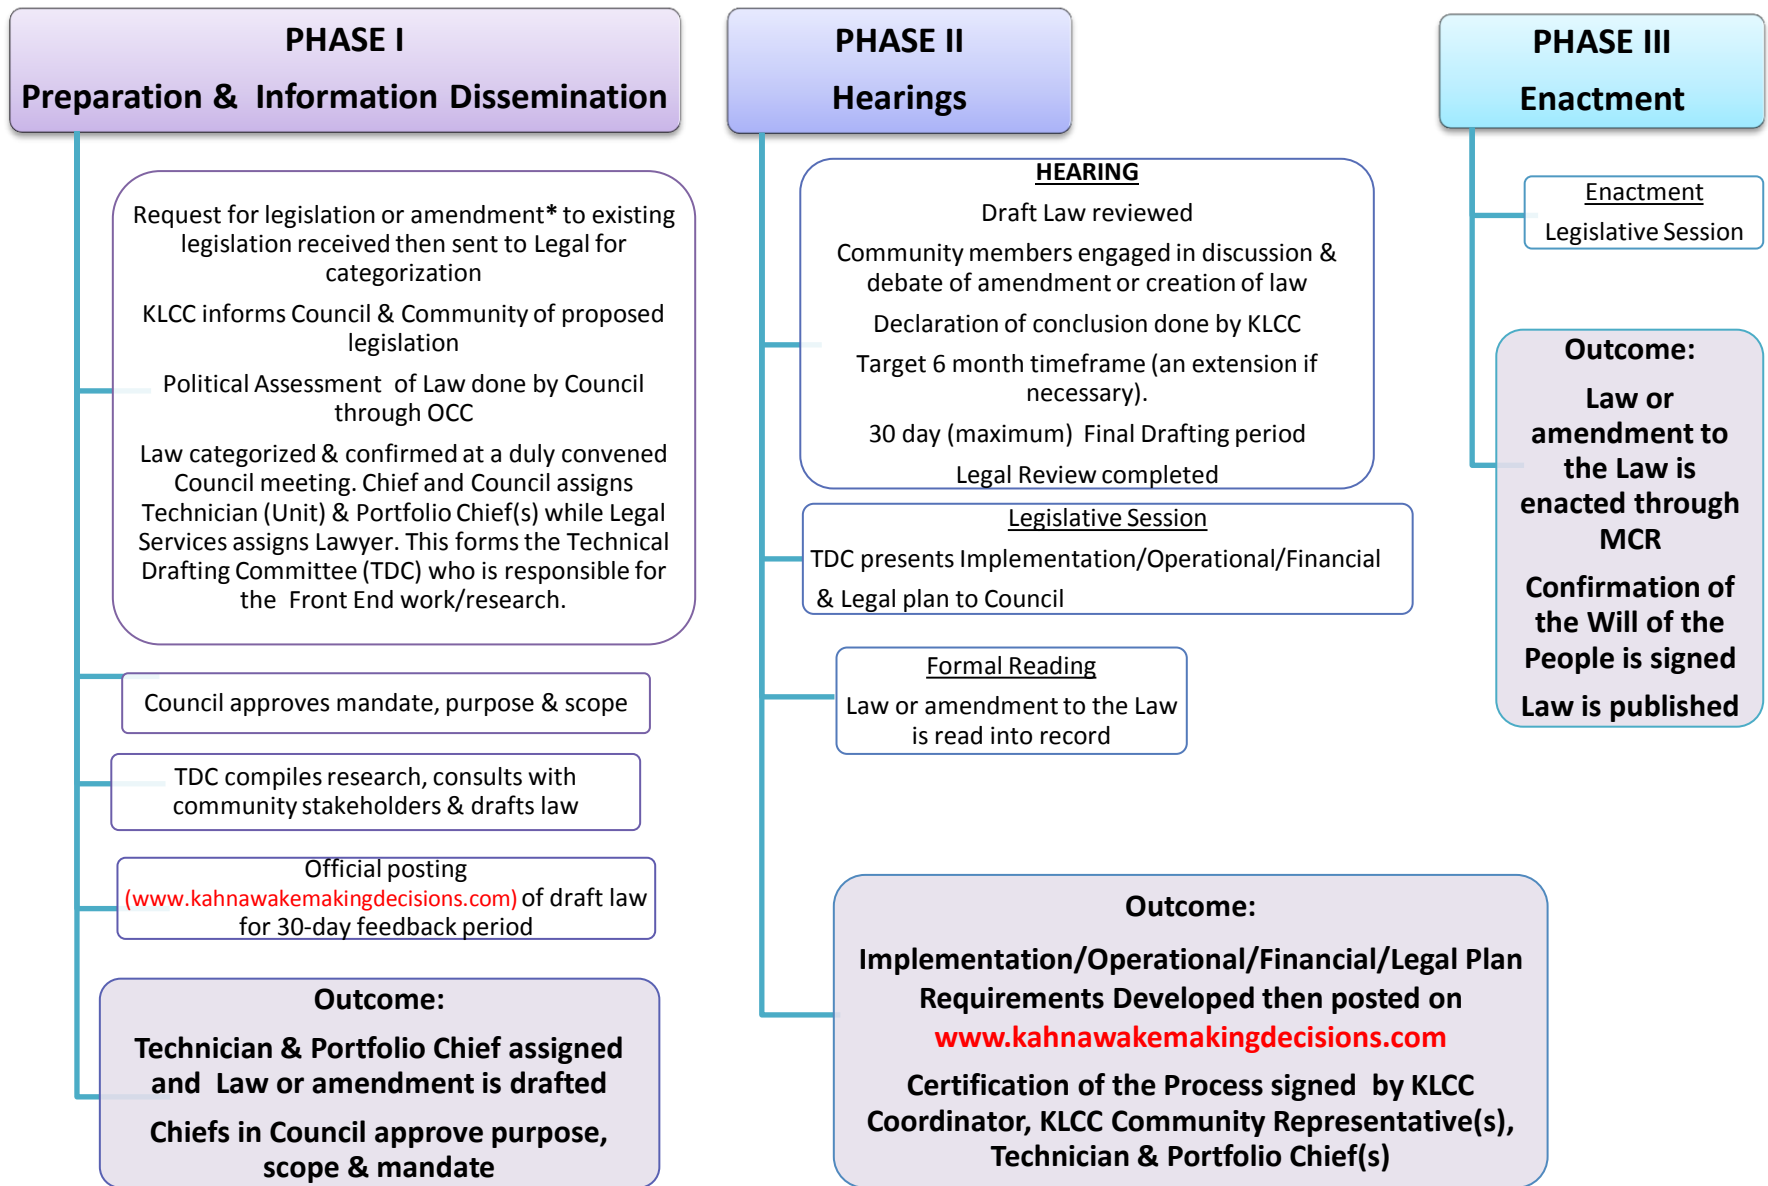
PHASE I
Preparation & Information Dissemination

Request for legislation or amendment* to existing legislation received then sent to Legal for categorization

KLCC informs Council & Community of proposed legislation

Political Assessment of Law done by Council through OCC

Law categorized & confirmed at a duly convened Council meeting. Chief and Council assigns Technician (Unit) & Portfolio Chief(s) while Legal Services assigns Lawyer. This forms the Technical Drafting Committee (TDC) who is responsible for the Front End work/research.

Council approves mandate, purpose & scope

TDC compiles research, consults with community stakeholders & drafts law

Official posting (www.kahnawakemakingdecisions.com) of draft law for 30-day feedback period

Outcome:
Technician & Portfolio Chief assigned and Law or amendment is drafted
Chiefs in Council approve purpose, scope & mandate

PHASE II
Hearings

HEARING
Draft Law reviewed
Community members engaged in discussion & debate of amendment or creation of law
Declaration of conclusion done by KLCC
Target 6 month timeframe (an extension if necessary).
30 day (maximum) Final Drafting period
Legal Review completed

Legislative Session
TDC presents Implementation/Operational/Financial & Legal plan to Council

Formal Reading
Law or amendment to the Law is read into record

Outcome:
Implementation/Operational/Financial/Legal Plan Requirements Developed then posted on www.kahnawakemakingdecisions.com
Certification of the Process signed by KLCC Coordinator, KLCC Community Representative(s), Technician & Portfolio Chief(s)

PHASE III
Enactment

Enactment
Legislative Session

Outcome:
Law or amendment to the Law is enacted through MCR
Confirmation of the Will of the People is signed
Law is published